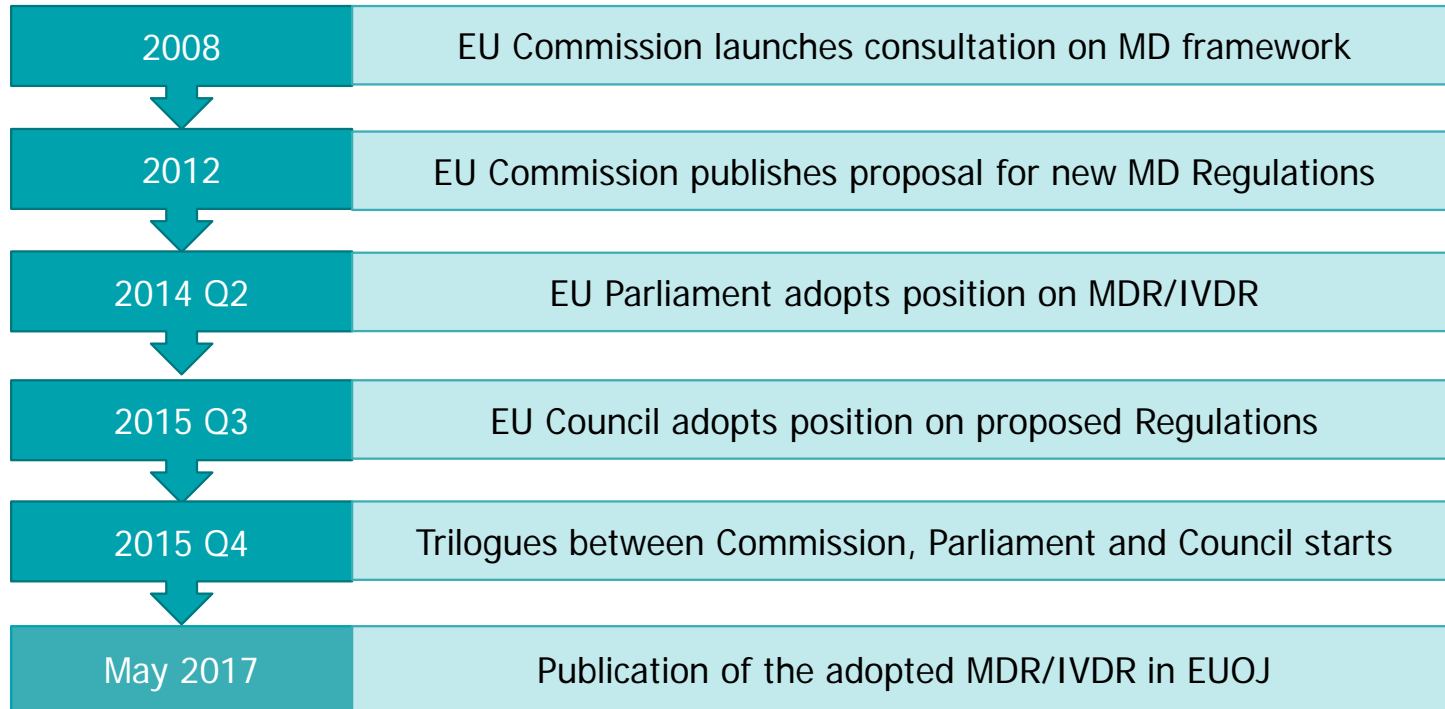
2008
EU Commission launches consultation on MD framework

2012
EU Commission publishes proposal for new MD Regulations

2014 Q2
EU Parliament adopts position on MDR/IVDR

2015 Q3
EU Council adopts position on proposed Regulations

2015 Q4
Trilogues between Commission, Parliament and Council starts

May 2017
Publication of the adopted MDR/IVDR in EUOJ